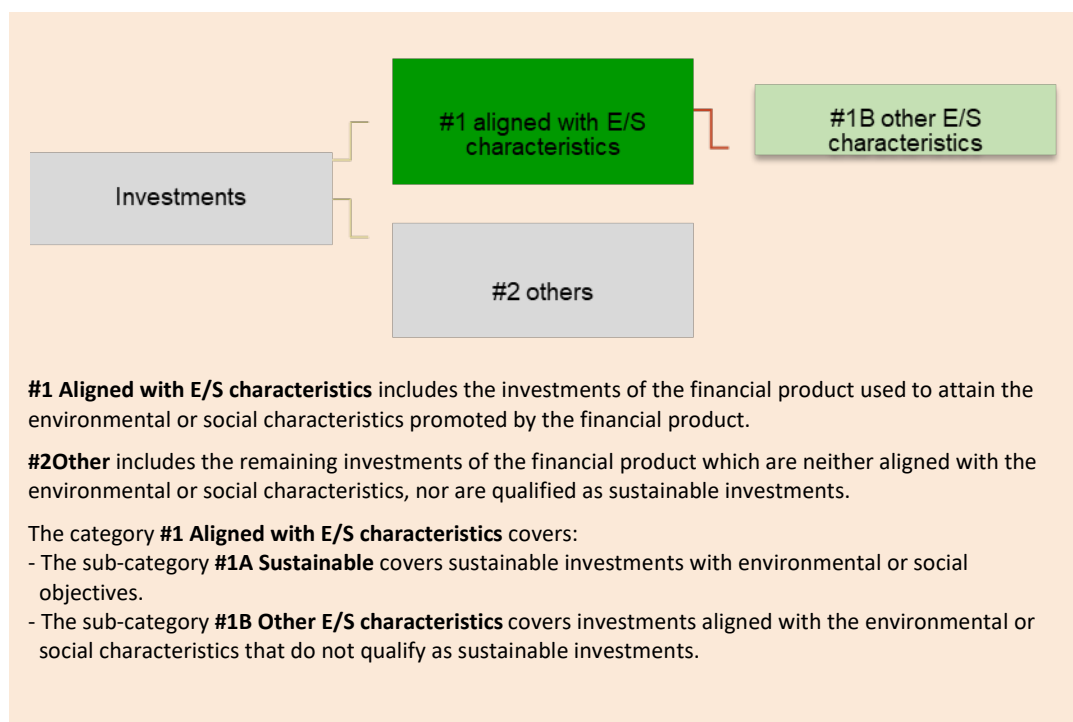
Investments

#1 aligned with E/S characteristics

#1B other E/S characteristics

#2 others

**#1 Aligned with E/S characteristics** includes the investments of the financial product used to attain the environmental or social characteristics promoted by the financial product.

**#2Other** includes the remaining investments of the financial product which are neither aligned with the environmental or social characteristics, nor are qualified as sustainable investments.

The category **#1 Aligned with E/S characteristics** covers:
- The sub-category **#1A Sustainable** covers sustainable investments with environmental or social objectives.
- The sub-category **#1B Other E/S characteristics** covers investments aligned with the environmental or social characteristics that do not qualify as sustainable investments.